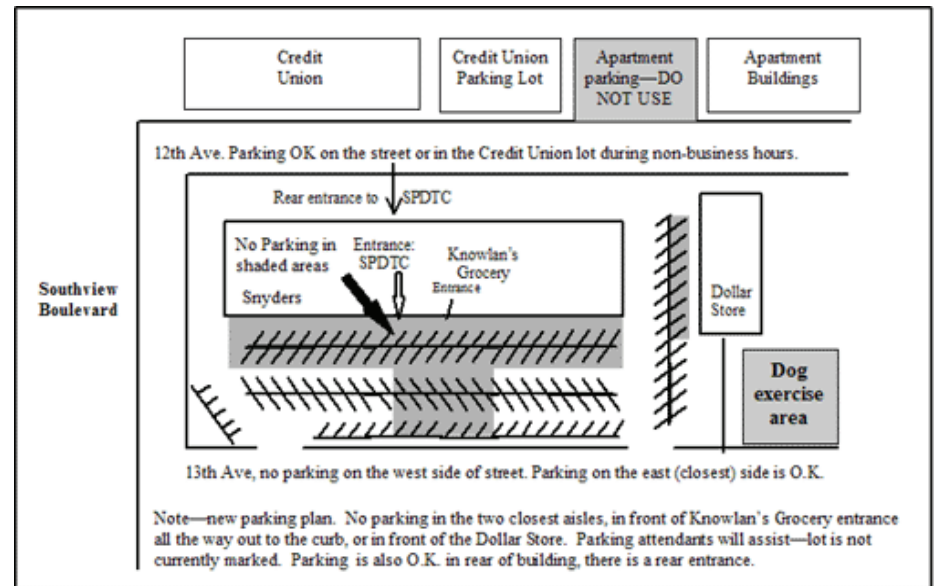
Credit Union

Credit Union Parking Lot

Apartment parking—DO NOT USE

Apartment Buildings

12th Ave. Parking OK on the street or in the Credit Union lot during non-business hours.

Rear entrance to SPDTC

No Parking in shaded areas

Entrance: SPDTC

Knowlan's Grocery

Entrance

Snyders

Southview Boulevard

Dollar Store

Dog exercise area

13th Ave, no parking on the west side of street. Parking on the east (closest) side is O.K.

Note—new parking plan. No parking in the two closest aisles, in front of Knowlan's Grocery entrance all the way out to the curb, or in front of the Dollar Store. Parking attendants will assist—lot is not currently marked. Parking is also O.K. in rear of building, there is a rear entrance.